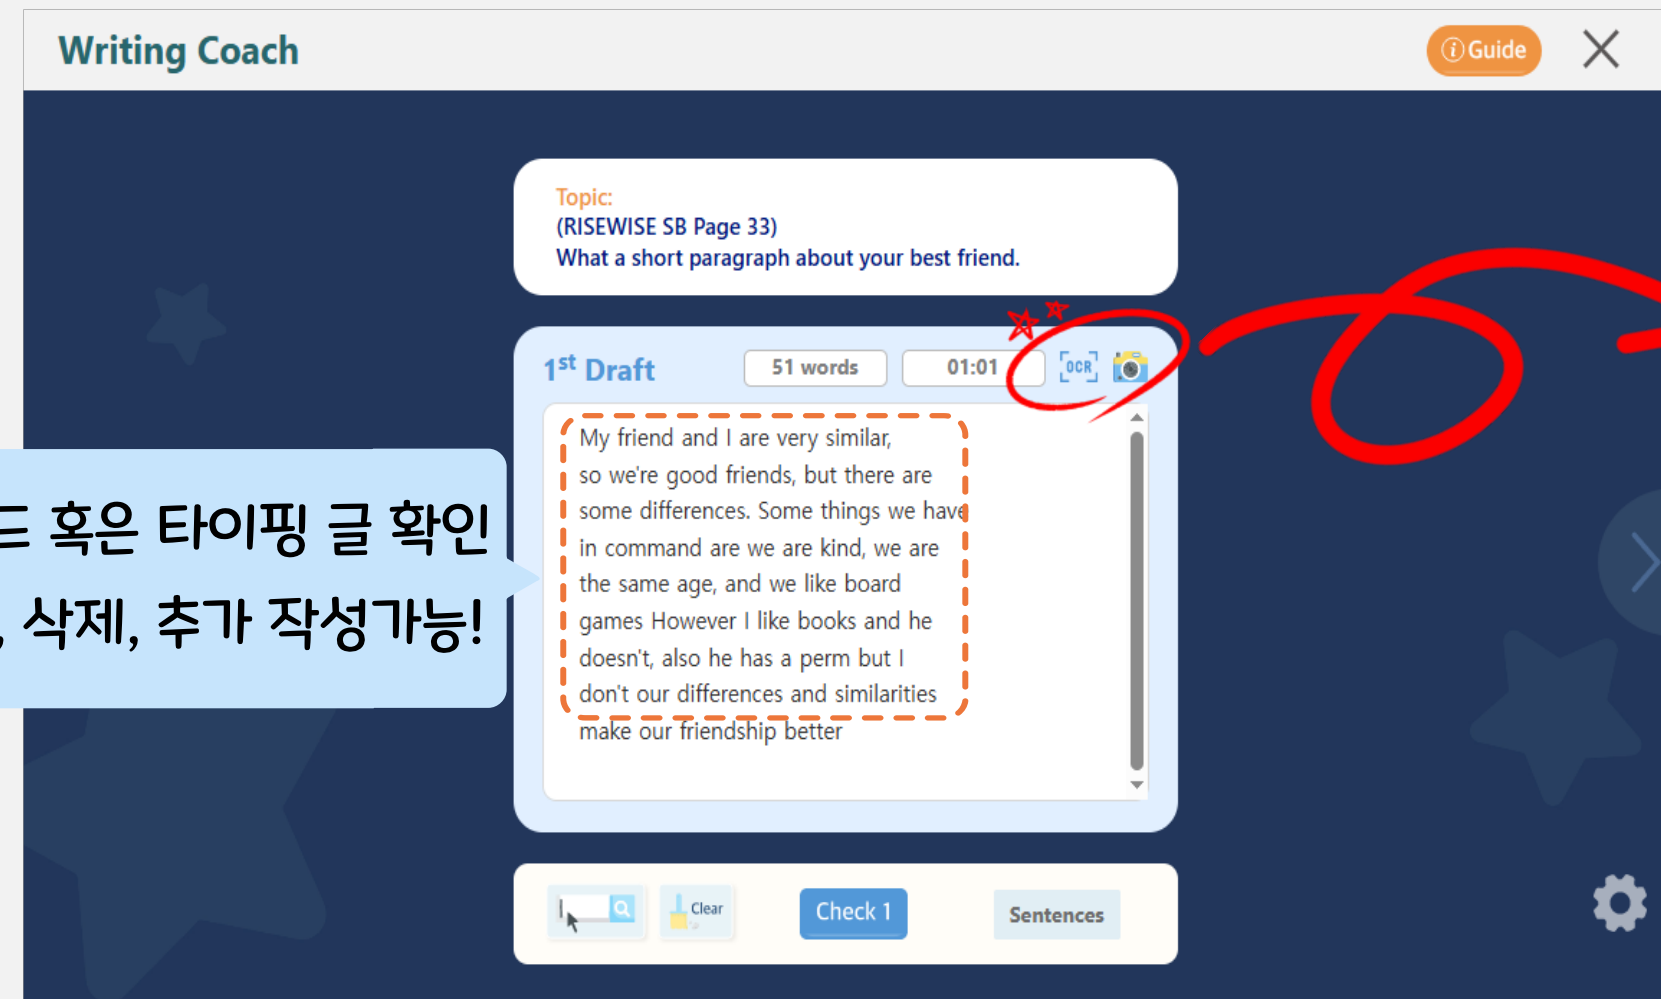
Writing Coach

ⓘGuide

Topic:
(RISEWISE SB Page 33)
What a short paragraph about your best friend.

$1^{st}$ Draft

51 words

01:01

OCR

My friend and I are very similar, so we're good friends, but there are some differences. Some things we have in command are we are kind, we are the same age, and we like board games However I like books and he doesn't, also he has a perm but I don't our differences and similarities make our friendship better

드 혹은 타이핑 글 확인
, 삭제, 추가 작성가능!

Clear

Check 1

Sentences